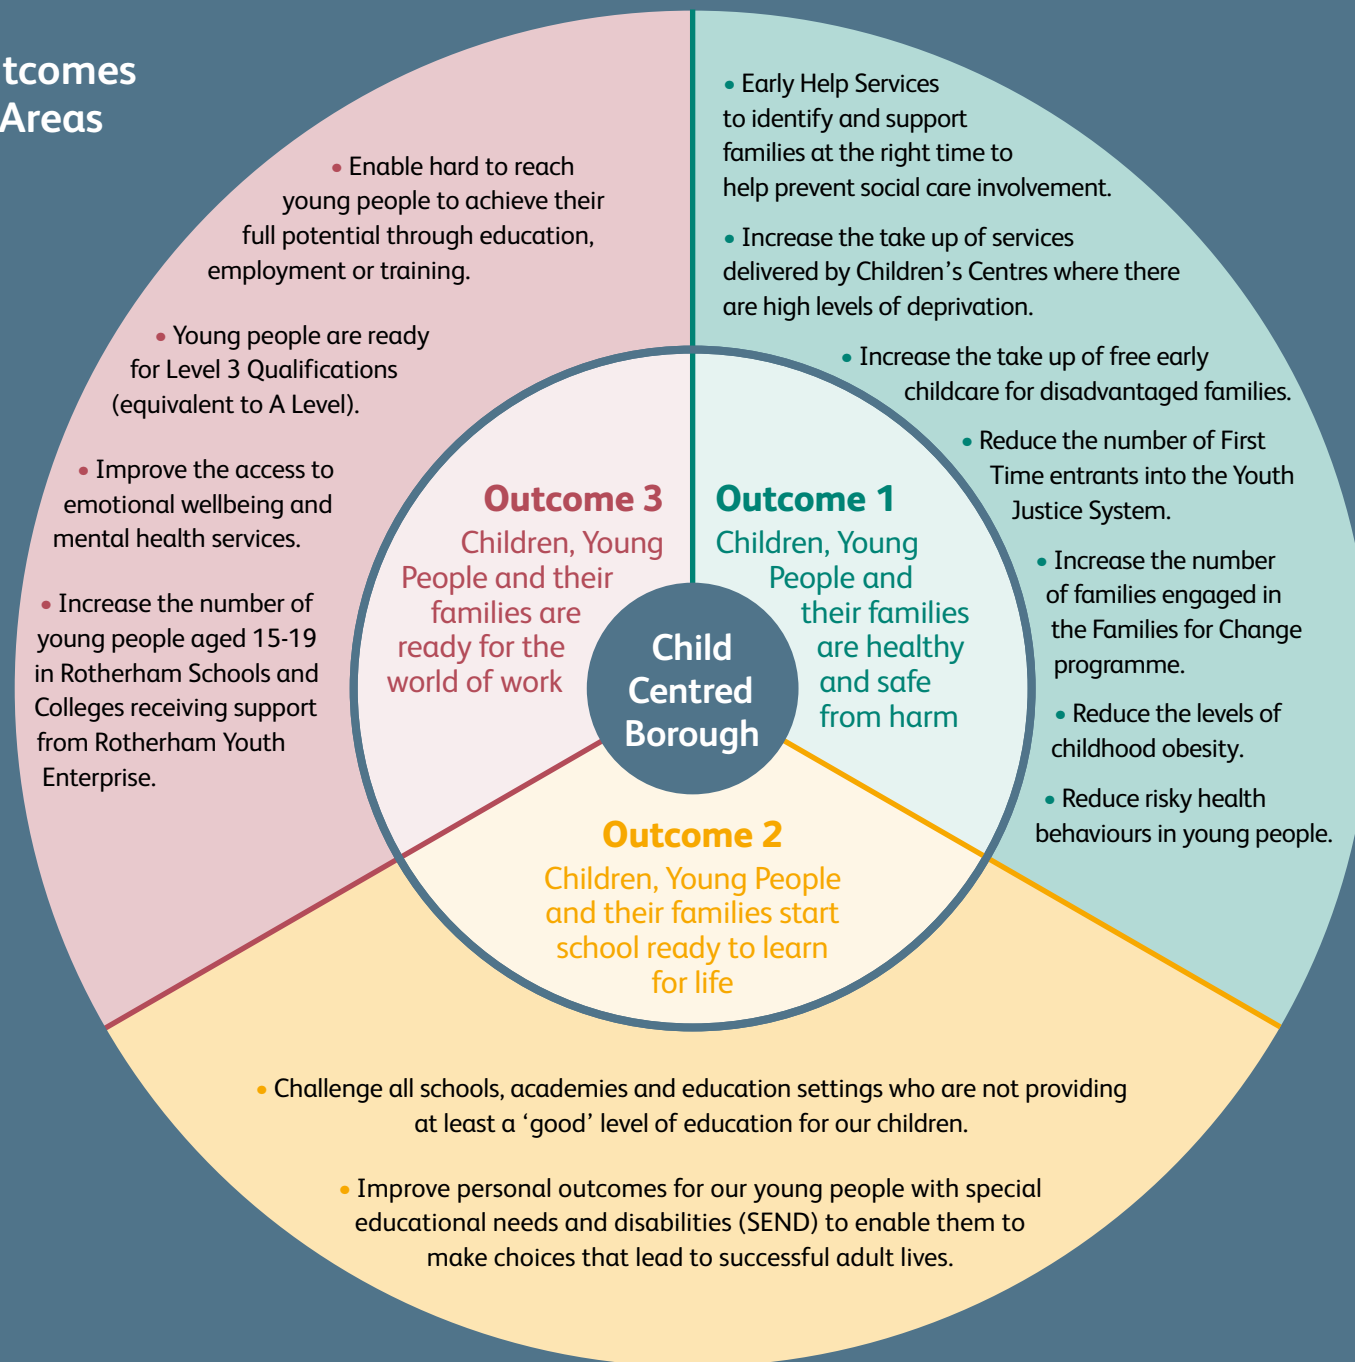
tcomes
Areas

• Enable hard to reach young people to achieve their full potential through education, employment or training.

• Young people are ready for Level 3 Qualifications (equivalent to A Level).

• Improve the access to emotional wellbeing and mental health services.

• Increase the number of young people aged 15-19 in Rotherham Schools and Colleges receiving support from Rotherham Youth Enterprise.

• Early Help Services to identify and support families at the right time to help prevent social care involvement.

• Increase the take up of services delivered by Children's Centres where there are high levels of deprivation.

• Increase the take up of free early childcare for disadvantaged families.

• Reduce the number of First Time entrants into the Youth Justice System.

• Increase the number of families engaged in the Families for Change programme.

• Reduce the levels of childhood obesity.

• Reduce risky health behaviours in young people.

Outcome 3
Children, Young People and their families are ready for the world of work

Outcome 1
Children, Young People and their families are healthy and safe from harm

Child Centred Borough

Outcome 2
Children, Young People and their families start school ready to learn for life

• Challenge all schools, academies and education settings who are not providing at least a 'good' level of education for our children.

• Improve personal outcomes for our young people with special educational needs and disabilities (SEND) to enable them to make choices that lead to successful adult lives.